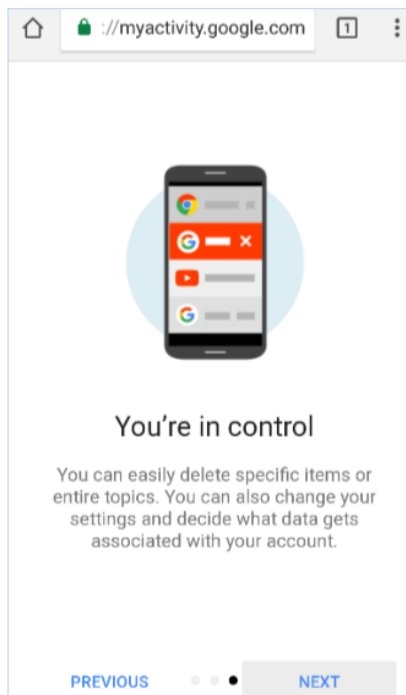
://myactivity.google.com

1

You're in control

You can easily delete specific items or entire topics. You can also change your settings and decide what data gets associated with your account.

PREVIOUS

NEXT